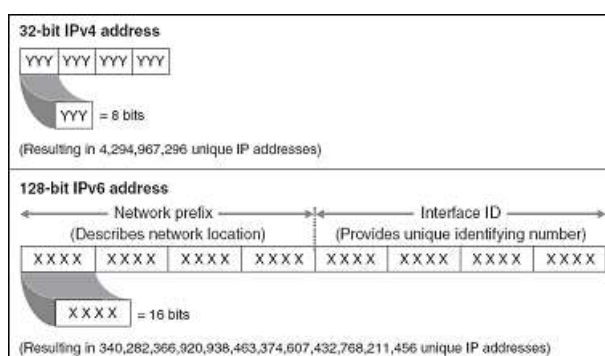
32-bit IPv4 address

| YYY | YYY | YYY | YYY |
|---|---|---|---|

YYY = 8 bits

(Resulting in 4,294,967,296 unique IP addresses)

128-bit IPv6 address

Network prefix
(Describes network location)

Interface ID
(Provides unique identifying number)

| XXXX | XXXX | XXXX | XXXX | XXXX | XXXX | XXXX | XXXX |
|---|---|---|---|---|---|---|---|

XXXX = 16 bits

(Resulting in 340,282,366,920,938,463,374,607,432,768,211,456 unique IP addresses)